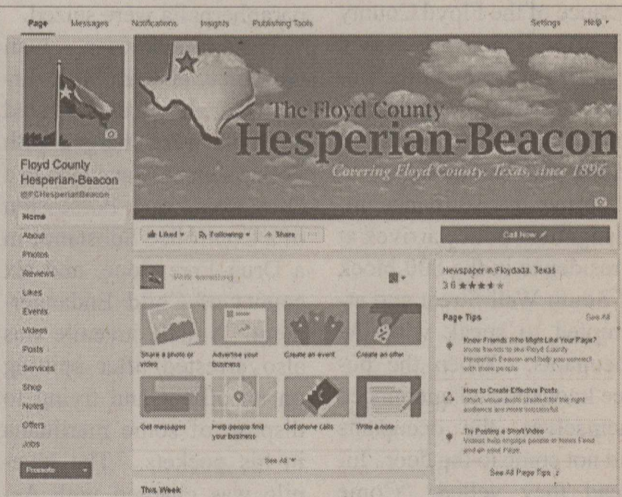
Page Messages Notifications Insights Publishing Tools Settings Help ▾

Floyd County Hesperian-Beacon
@FCHesperianBeacon

Home
About
Photos
Reviews
Likes
Events
Videos
Posts
Services
Shop
Notes
Offers
Jobs

Promote ▾

The Floyd County
Hesperian-Beacon
Covering Floyd County, Texas, since 1896

Liked ▾ Following ▾ Share ···

Call Now

Write something...

Share a photo or video
Advertise your business
Create an event
Create an offer
Get messages
Help people find your business
Get phone calls
Write a note

See All ▾

This Week

Newspaper in Floydada, Texas
3.6 ★★★★

Page Tips See All

Know Friends Who Might Like Your Page?
Invite friends to like Floyd County Hesperian-Beacon and help you connect with more people.

How to Create Effective Posts
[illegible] audience are more successful.

Try Posting a Short Video
Videos help engage people in News Feed and on your Page.

See All Page Tips